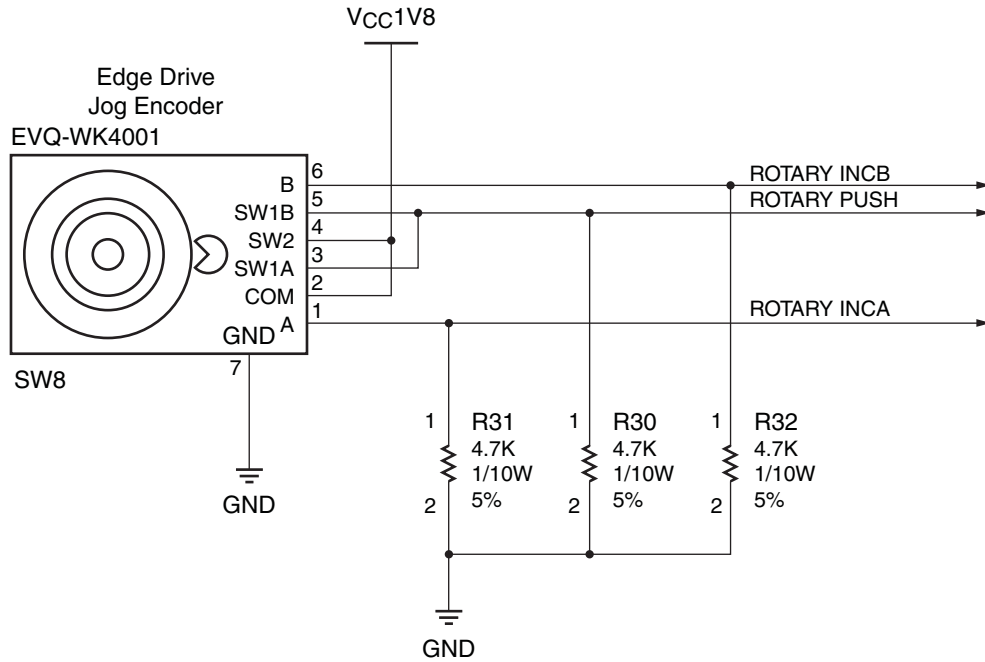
$V_{CC}1V8$

Edge Drive
Jog Encoder
EVQ-WK4001

B 6
SW1B 5
SW2 4
SW1A 3
COM 2
GND A 1

ROTARY INCB
ROTARY PUSH
ROTARY INCA

7
SW8

GND

1 R31 4.7K 1/10W 5% 2
1 R30 4.7K 1/10W 5% 2
1 R32 4.7K 1/10W 5% 2

GND